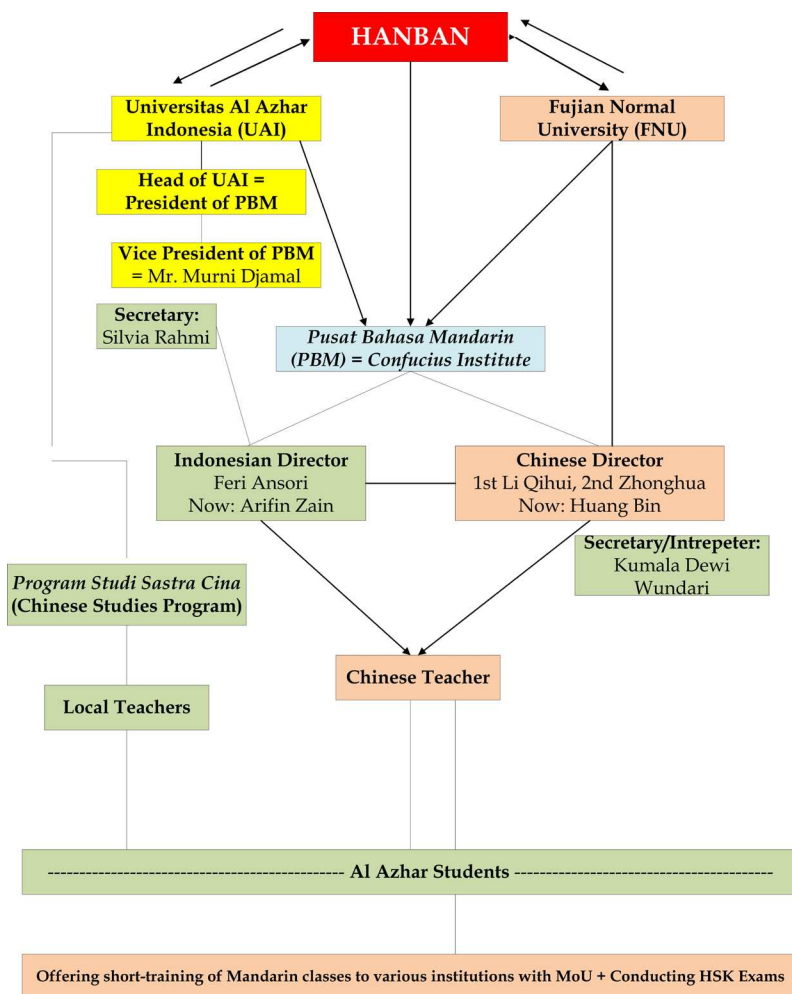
HANBAN

Universitas Al Azhar Indonesia (UAI)

Fujian Normal University (FNU)

Head of UAI = President of PBM

Vice President of PBM = Mr. Murni Djamal

Secretary: Silvia Rahmi

Pusat Bahasa Mandarin (PBM) = Confucius Institute

Indonesian Director
Feri Ansori
Now: Arifin Zain

Chinese Director
1st Li Qihui, 2nd Zhonghua
Now: Huang Bin

Secretary/Intrepeter: Kumala Dewi Wundari

Program Studi Sastra Cina (Chinese Studies Program)

Chinese Teacher

Local Teachers

---------------------------------------------- Al Azhar Students ----------------------------------------

Offering short-training of Mandarin classes to various institutions with MoU + Conducting HSK Exams